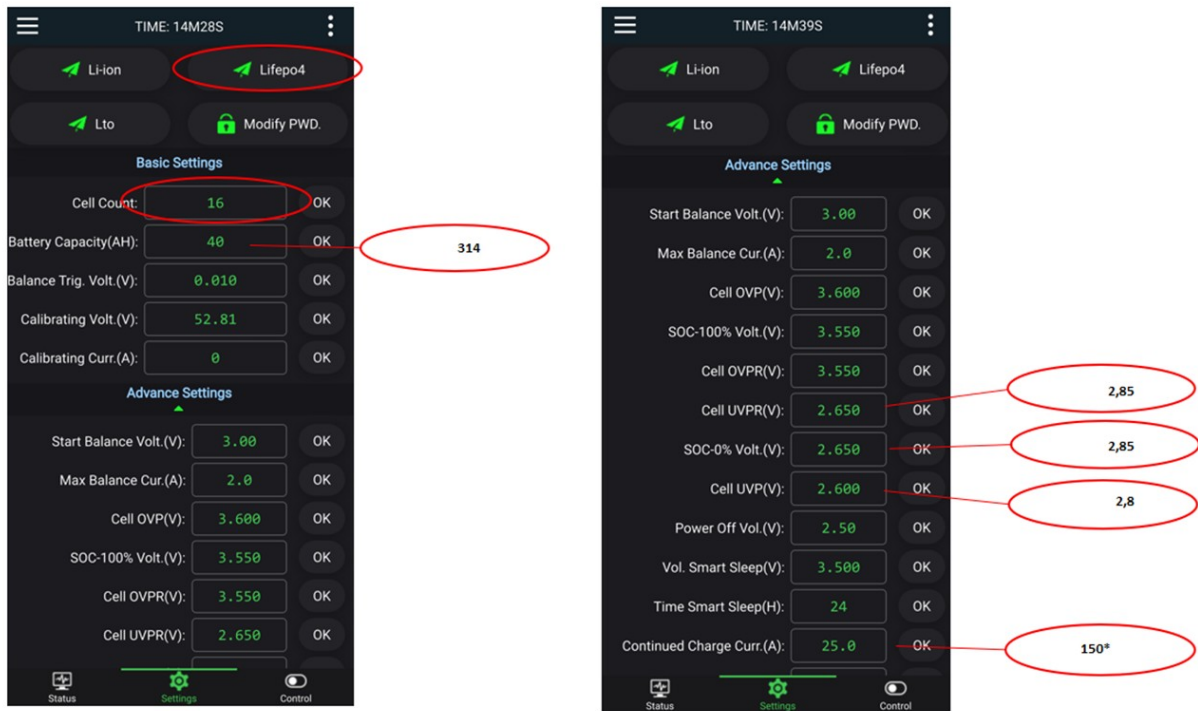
TIME: 14M28S

Li-ion
Lifepo4
Lto
Modify PWD.

Basic Settings

| | | |
|---|---|---|
| Cell Count: | 16 | OK |
| Battery Capacity(AH): | 40 | OK |
| Balance Trig. Volt.(V): | 0.010 | OK |
| Calibrating Volt.(V): | 52.81 | OK |
| Calibrating Curr.(A): | 0 | OK |

314

Advance Settings

| | | |
|---|---|---|
| Start Balance Volt.(V): | 3.00 | OK |
| Max Balance Cur.(A): | 2.0 | OK |
| Cell OVP(V): | 3.600 | OK |
| SOC-100% Volt.(V): | 3.550 | OK |
| Cell OVPR(V): | 3.550 | OK |
| Cell UVPR(V): | 2.650 | OK |

Status
Settings
Control

TIME: 14M39S

Li-ion
Lifepo4
Lto
Modify PWD.

Advance Settings

| | | |
|---|---|---|
| Start Balance Volt.(V): | 3.00 | OK |
| Max Balance Cur.(A): | 2.0 | OK |
| Cell OVP(V): | 3.600 | OK |
| SOC-100% Volt.(V): | 3.550 | OK |
| Cell OVPR(V): | 3.550 | OK |
| Cell UVPR(V): | 2.650 | OK |
| SOC-0% Volt.(V): | 2.650 | OK |
| Cell UVP(V): | 2.600 | OK |
| Power Off Vol.(V): | 2.50 | OK |
| Vol. Smart Sleep(V): | 3.500 | OK |
| Time Smart Sleep(H): | 24 | OK |
| Continued Charge Curr.(A): | 25.0 | OK |

2,85
2,85
2,8
150*

Status
Settings
Control